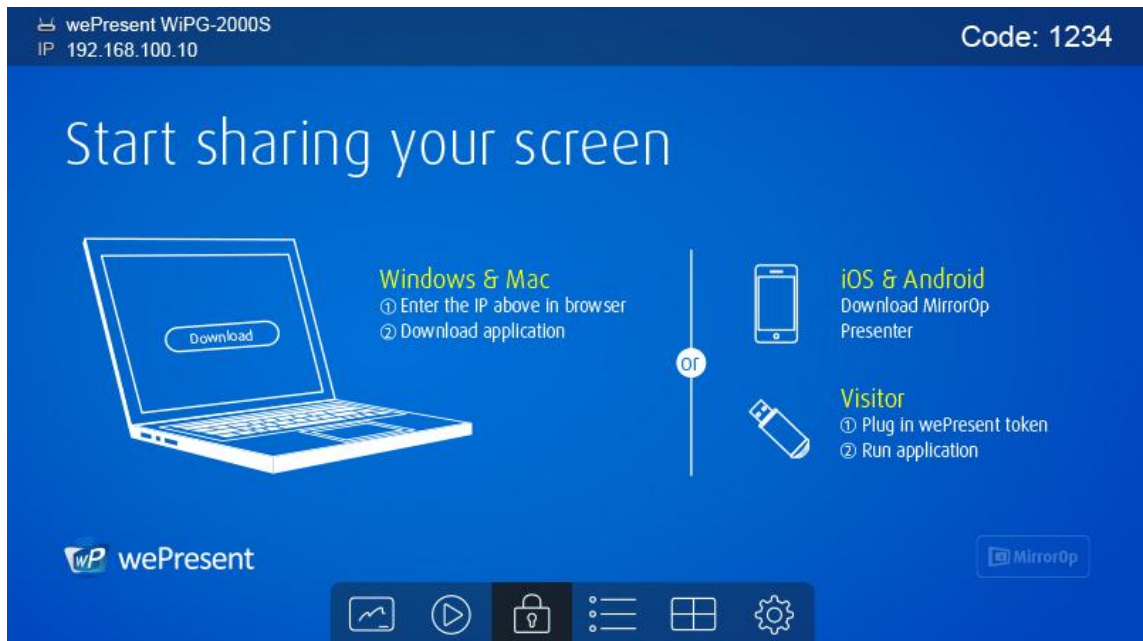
wePresent WiPG-2000S
IP 192.168.100.10

Code: 1234

Start sharing your screen

Download

Windows & Mac
① Enter the IP above in browser
② Download application

or

iOS & Android
Download MirrorOp Presenter

Visitor
① Plug in wePresent token
② Run application

WP wePresent

MirrorOp